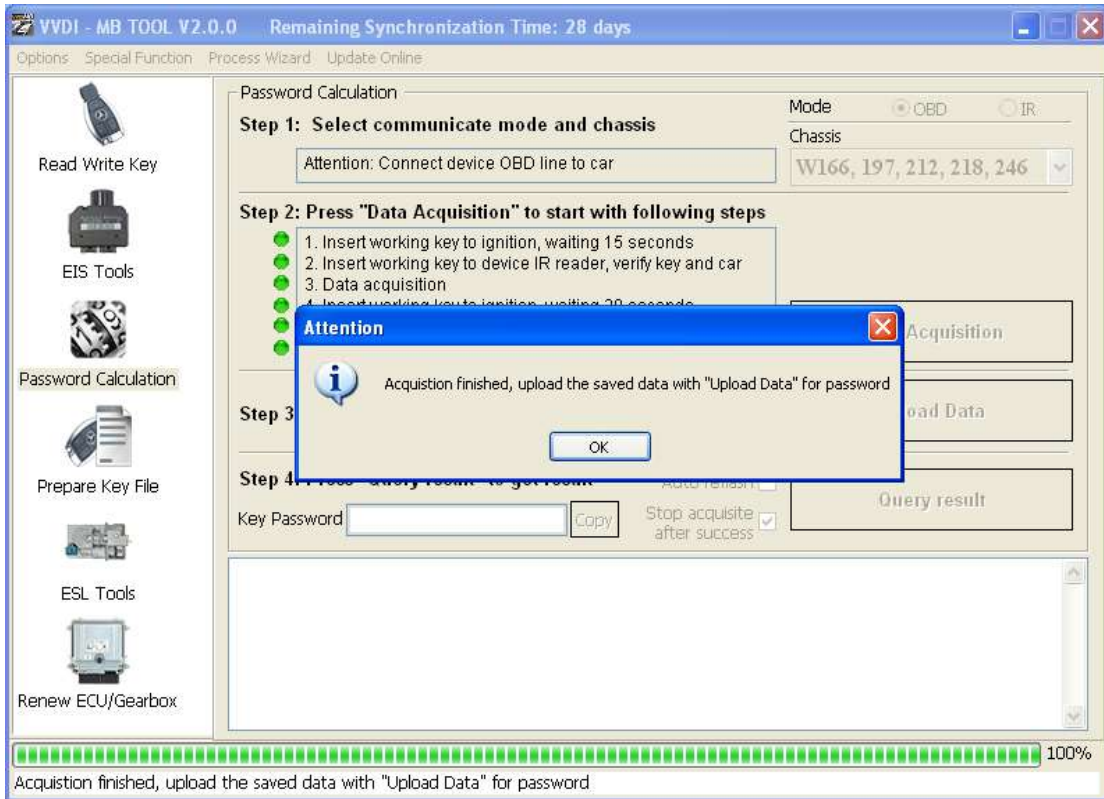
VVDI - MB TOOL V2.0.0 Remaining Synchronization Time: 28 days

Options Special Function Process Wizard Update Online

Read Write Key

EIS Tools

Password Calculation

Prepare Key File

ESL Tools

Renew ECU/Gearbox

Password Calculation

Step 1: Select communicate mode and chassis

Mode OBD IR

Chassis

Attention: Connect device OBD line to car

W166, 197, 212, 218, 246

Step 2: Press "Data Acquisition" to start with following steps

1. Insert working key to ignition, waiting 15 seconds
2. Insert working key to device IR reader, verify key and car
3. Data acquisition
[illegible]

Acquisition

Step 3

oad Data

Step 4 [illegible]

Auto refresh

Key Password

Copy

Stop acquisite after success

Query result

Attention

Acquistion finished, upload the saved data with "Upload Data" for password

OK

100%

Acquistion finished, upload the saved data with "Upload Data" for password